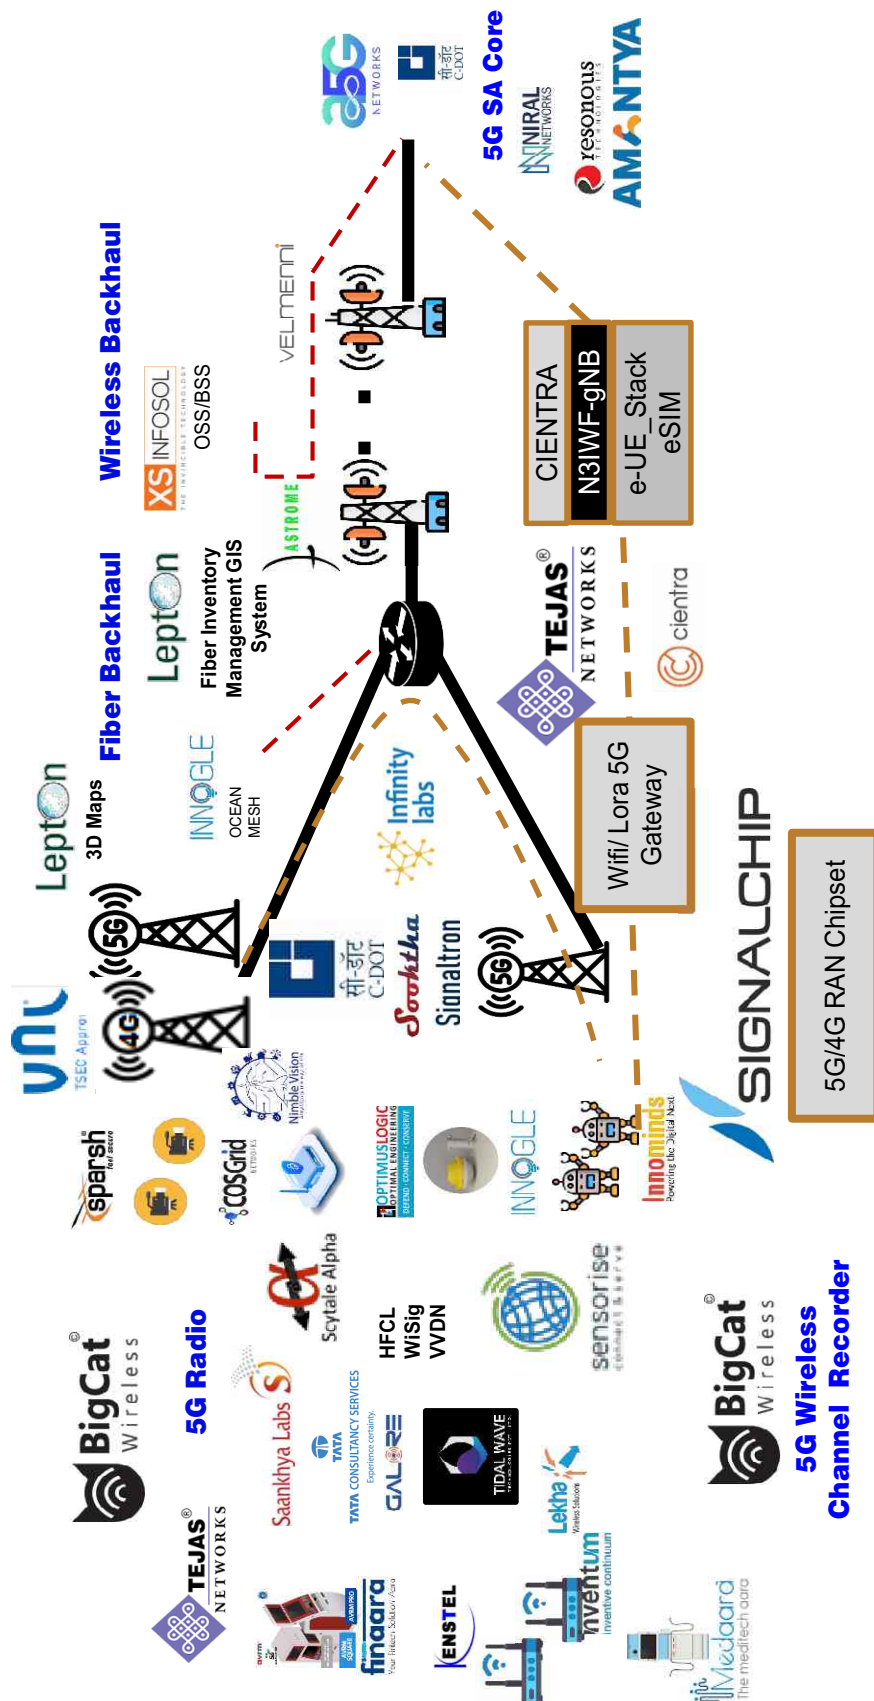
5G SA Core
NETWORKS
सी-डॉट C-DOT
NIRAL NETWORKS
resonous
AMANTYA
Wireless Backhaul
VELMENNI
XS INFOSOL
OSS/BSS
CIENTRA
N3IWF-gNB
e-UE_Stack eSIM
ASTROME
Fiber Backhaul
Lepton
Fiber Inventory Management GIS System
TEJAS NETWORKS
cientra
3D Maps
Lepton
INNOGLE
OCEAN MESH
Infinity labs
Wifi/ Lora 5G Gateway
5G
4G
5G
सी-डॉट C-DOT
Sookshma
Signaltron
SIGNALCHIP
5G/4G RAN Chipset
TSEC Appro
sparsh
COSGrid
Nimble Vision
OPTIMUSLOGIC
INNOGLE
Innominds
Scytale Alpha
sensorise
5G Radio
BigCat Wireless
HFCL
WiSig
VVDN
Saankhya Labs
TATA CONSULTANCY SERVICES
GALORE
TIDAL WAVE
Lekha Wireless Solutions
BigCat Wireless
5G Wireless Channel Recorder
TEJAS NETWORKS
finaara
KENSTEL
Inventum
Medaara